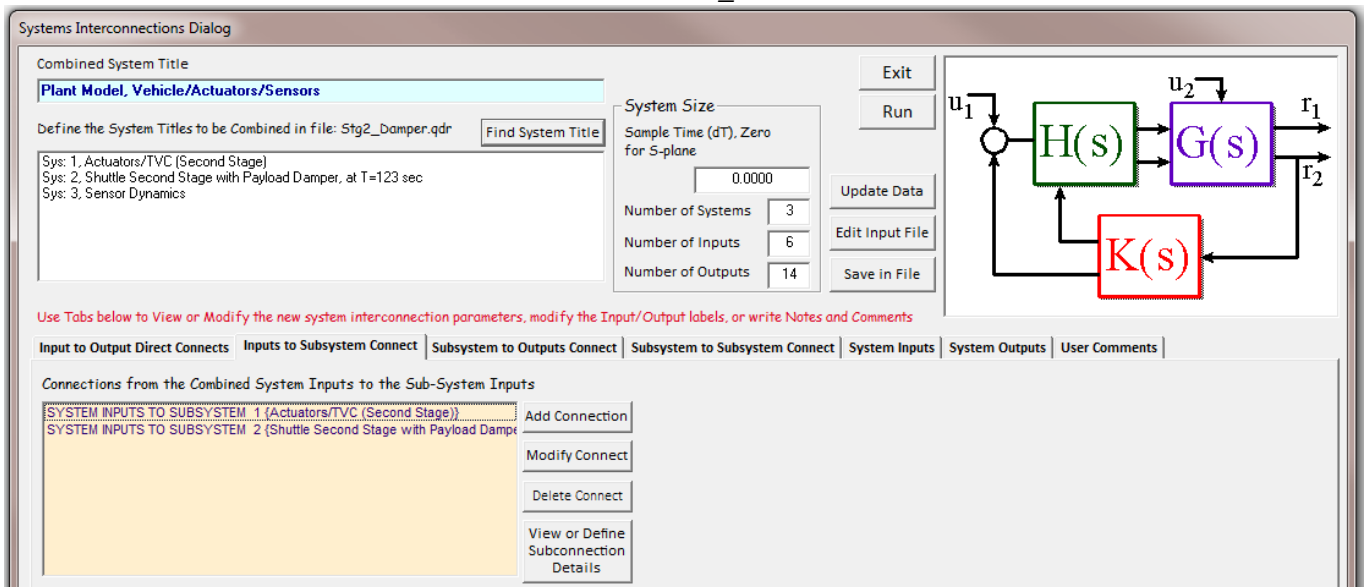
Systems Interconnections Dialog

Combined System Title

Plant Model, Vehicle/Actuators/Sensors

Define the System Titles to be Combined in file: Stg2_Damper.qdr

Find System Title

Sys: 1, Actuators/TVC (Second Stage)
Sys: 2, Shuttle Second Stage with Payload Damper, at T=123 sec
Sys: 3, Sensor Dynamics

System Size

Sample Time (dT), Zero for S-plane

0.0000

Number of Systems 3

Number of Inputs 6

Number of Outputs 14

Exit

Run

Update Data

Edit Input File

Save in File

$u_1$ $u_2$ H(s) G(s) $r_1$ $r_2$ K(s)

Use Tabs below to View or Modify the new system interconnection parameters, modify the Input/Output labels, or write Notes and Comments

Input to Output Direct Connects | Inputs to Subsystem Connect | Subsystem to Outputs Connect | Subsystem to Subsystem Connect | System Inputs | System Outputs | User Comments

Connections from the Combined System Inputs to the Sub-System Inputs

SYSTEM INPUTS TO SUBSYSTEM 1 {Actuators/TVC (Second Stage)}
SYSTEM INPUTS TO SUBSYSTEM 2 {Shuttle Second Stage with Payload Dampe

Add Connection

Modify Connect

Delete Connect

View or Define Subconnection Details